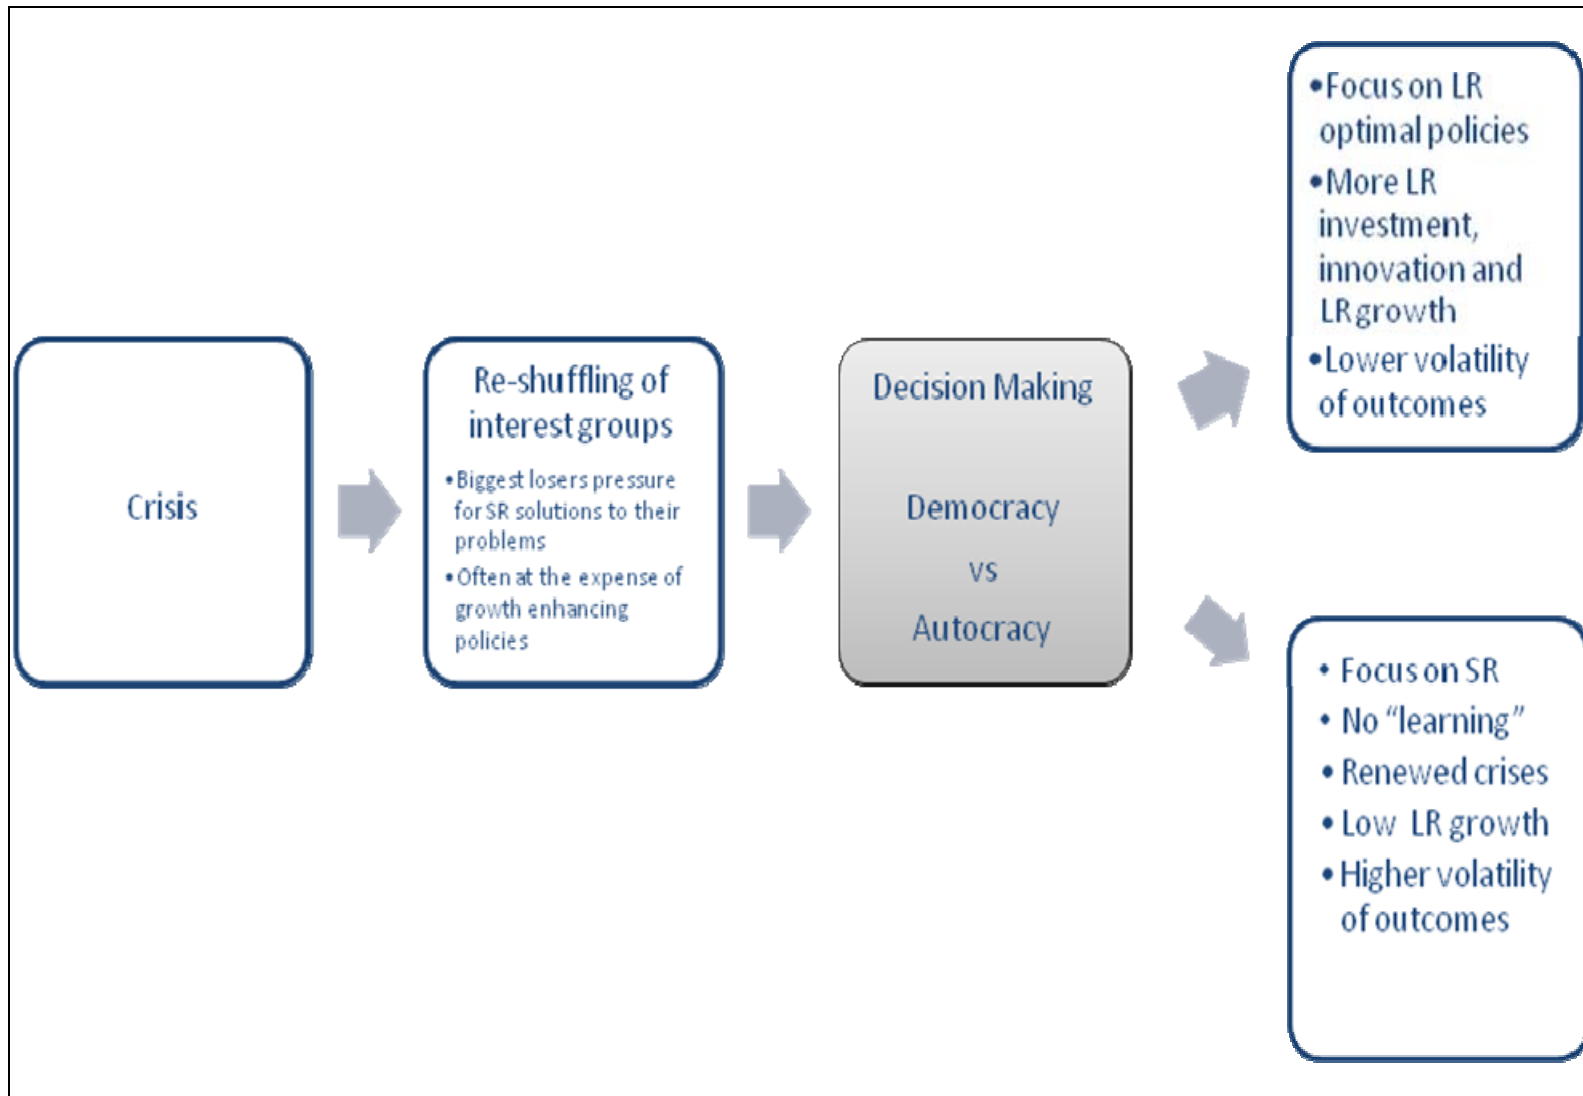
Crisis

Re-shuffling of interest groups

• Biggest losers pressure for SR solutions to their problems
• Often at the expense of growth enhancing policies

Decision Making

Democracy
vs
Autocracy

• Focus on LR optimal policies
• More LR investment, innovation and LR growth
• Lower volatility of outcomes

• Focus on SR
• No "learning"
• Renewed crises
• Low LR growth
• Higher volatility of outcomes